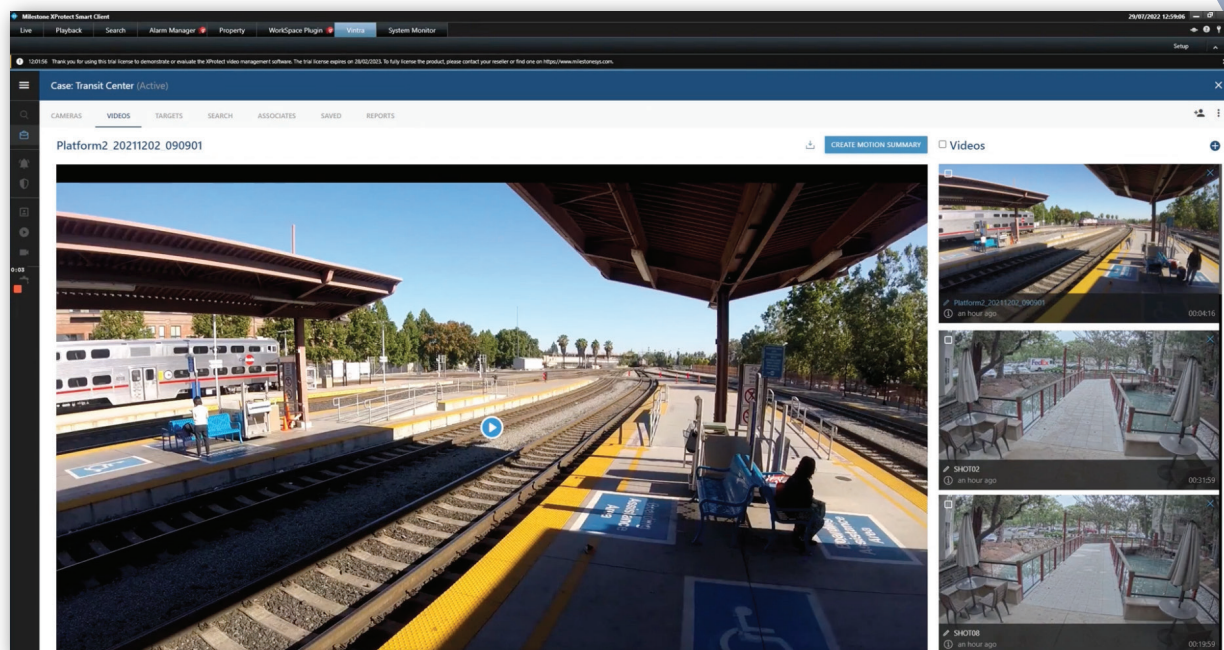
Milestone XProtect Smart Client

29/07/2022 12:59:06

Live Playback Search Alarm Manager Property WorkSpace Plugin Vintra System Monitor

Setup

12:01:56 Thank you for using this trial license to demonstrate or evaluate the XProtect video management software. The trial license expires on 28/02/2023. To fully license the product, please contact your reseller or find one on https://www.milestonesys.com.

Case: Transit Center (Active)

CAMERAS VIDEOS TARGETS SEARCH ASSOCIATES SAVED REPORTS

Platform2 20211202 090901

CREATE MOTION SUMMARY

Videos

0:03

Platform2_20211202_090901
an hour ago
00:04:16

SHOT02
an hour ago
00:31:59

SHOT08
an hour ago
00:19:59